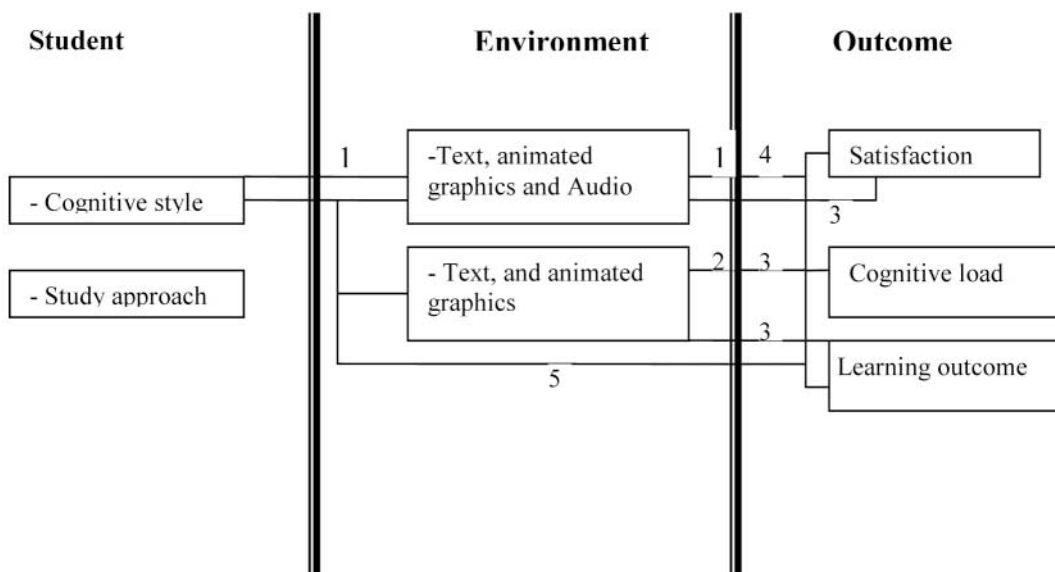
Student

Environment

Outcome

1

- Cognitive style

- Study approach

-Text, animated graphics and Audio

1

4

Satisfaction

3

- Text, and animated graphics

2

3

Cognitive load

3

5

Learning outcome